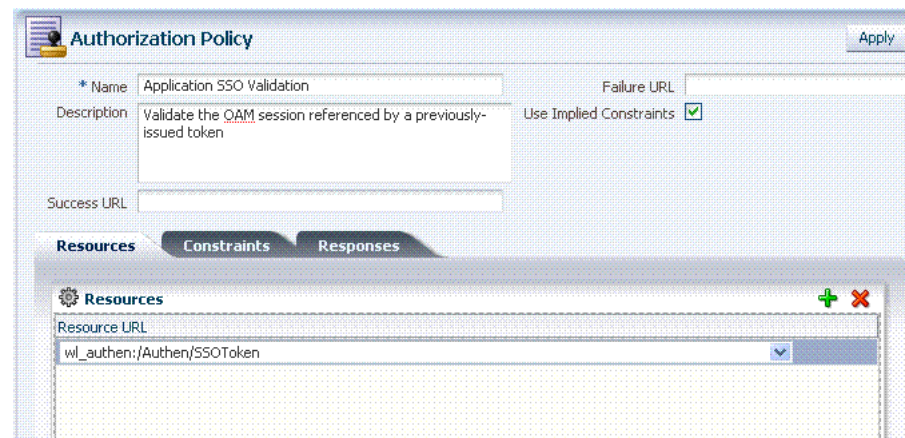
Authorization Policy

Apply

* Name Application SSO Validation

Description Validate the OAM session referenced by a previously-issued token

Success URL

Failure URL

Use Implied Constraints

Resources Constraints Responses

Resources

Resource URL

wl_authen:/Authen/SSOToken